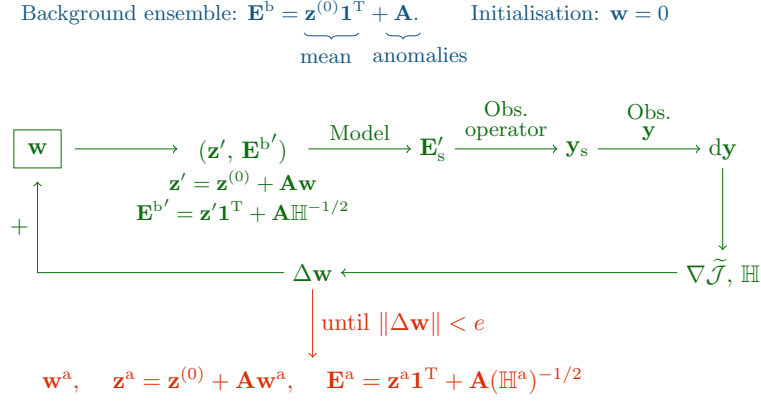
Background ensemble: $\mathbf{E}^{\mathrm{b}} = \underbrace{\mathbf{z}^{(0)}\mathbf{1}^{\mathrm{T}}}_{\text{mean}} + \underbrace{\mathbf{A}}_{\text{anomalies}}$. Initialisation: $\mathbf{w} = 0$

$\mathbf{w}$

$(\mathbf{z}', \mathbf{E}^{\mathrm{b}\prime})$

$\mathbf{z}' = \mathbf{z}^{(0)} + \mathbf{A}\mathbf{w}$

$\mathbf{E}^{\mathrm{b}\prime} = \mathbf{z}'\mathbf{1}^{\mathrm{T}} + \mathbf{A}\mathbb{H}^{-1/2}$

Model

$\mathbf{E}'_{\mathrm{s}}$

Obs. operator

$\mathbf{y}_{\mathrm{s}}$

Obs. $\mathbf{y}$

$\mathrm{d}\mathbf{y}$

$\nabla\widetilde{\mathcal{J}}$, $\mathbb{H}$

$\Delta\mathbf{w}$

$+$

until $\|\Delta\mathbf{w}\| < e$

$\mathbf{w}^{\mathrm{a}}$, $\mathbf{z}^{\mathrm{a}} = \mathbf{z}^{(0)} + \mathbf{A}\mathbf{w}^{\mathrm{a}}$, $\mathbf{E}^{\mathrm{a}} = \mathbf{z}^{\mathrm{a}}\mathbf{1}^{\mathrm{T}} + \mathbf{A}(\mathbb{H}^{\mathrm{a}})^{-1/2}$